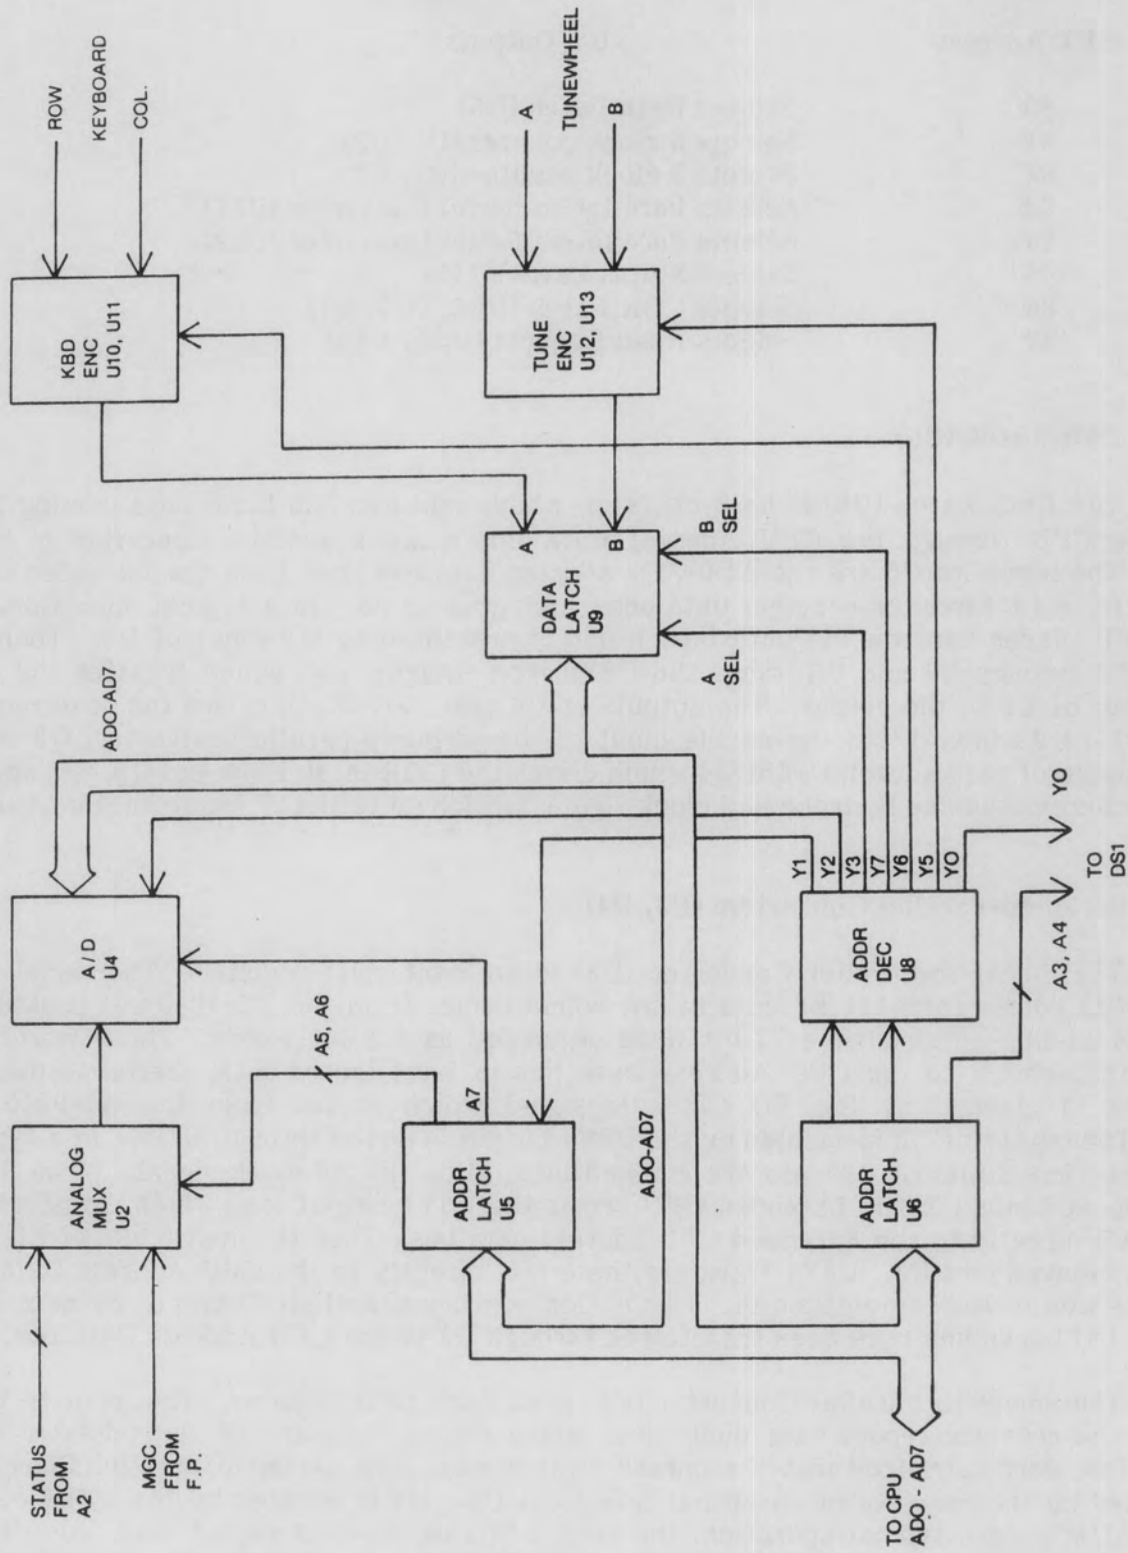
ROW
KEYBOARD
COL.

A
TUNEWHEEL
B

KBD
ENC
U10, U11

TUNE
ENC
U12, U13

A
B

DATA
LATCH
U9

B
SEL

A
SEL

ADO-AD7

A / D
U4

ANALOG
MUX
U2

A5, A6

A7

ADDR
LATCH
U5

ADO-AD7

ADDR
LATCH
U6

ADDR
DEC
U8

Y1
Y2
Y3
Y7
Y6
Y5
YO

YO

TO
DS1

A3, A4

STATUS
FROM
A2

MGC
FROM
F.P.

TO CPU
ADO - AD7